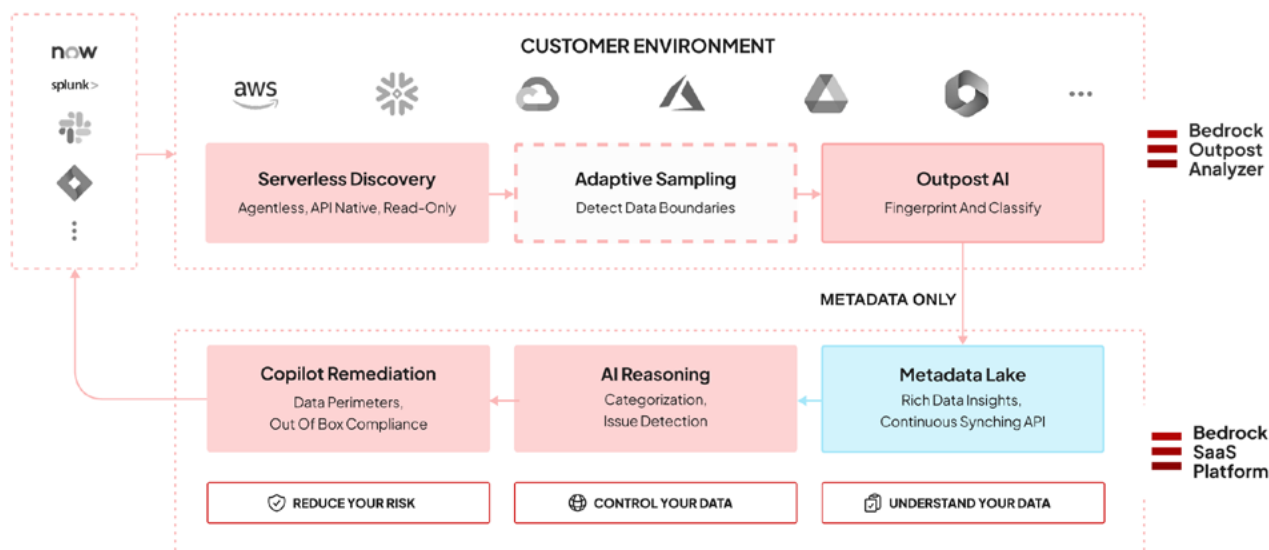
now

splunk>

CUSTOMER ENVIRONMENT

aws

...

Bedrock Outpost Analyzer

Serverless Discovery
Agentless, API Native, Read-Only

Adaptive Sampling
Detect Data Boundaries

Outpost AI
Fingerprint And Classify

METADATA ONLY

Copilot Remediation
Data Perimeters, Out Of Box Compliance

AI Reasoning
Categorization, Issue Detection

Metadata Lake
Rich Data Insights, Continuous Synching API

Bedrock SaaS Platform

REDUCE YOUR RISK

CONTROL YOUR DATA

UNDERSTAND YOUR DATA